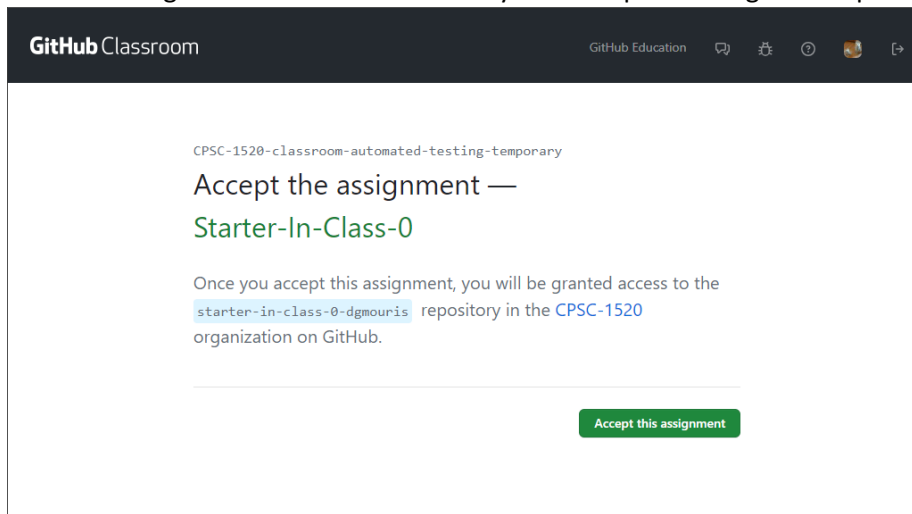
GitHub Classroom

GitHub Education

CPSC-1520-classroom-automated-testing-temporary

Accept the assignment — Starter-In-Class-0

Once you accept this assignment, you will be granted access to the starter-in-class-0-dgmouris repository in the CPSC-1520 organization on GitHub.

Accept this assignment